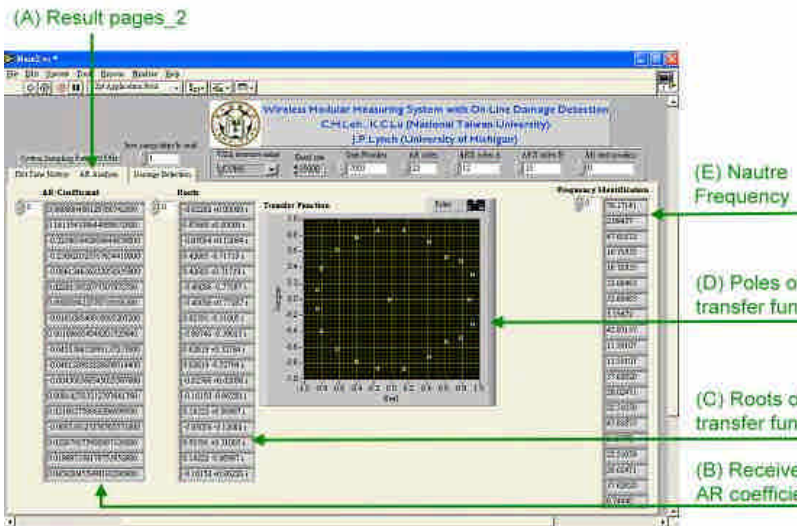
(A) Result pages_2

Main2.vi *

File Edit Operate Tools Browse Window Help

Wireless Modular Measuring System with On-Line Damage Detection
C.H.Loh , K.C.Lu (National Taiwan University)
J.P.Lynch (University of Michigan)

Data Time History | AR Analysis | Damage Detection

AR-Coefficient

Roots

Transfer Function

Poles

Frequency Identification

(E) Nautre Frequency

(D) Poles o transfer fun

(C) Roots o transfer fun

(B) Receive AR coefficie

Real

Imaginary

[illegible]